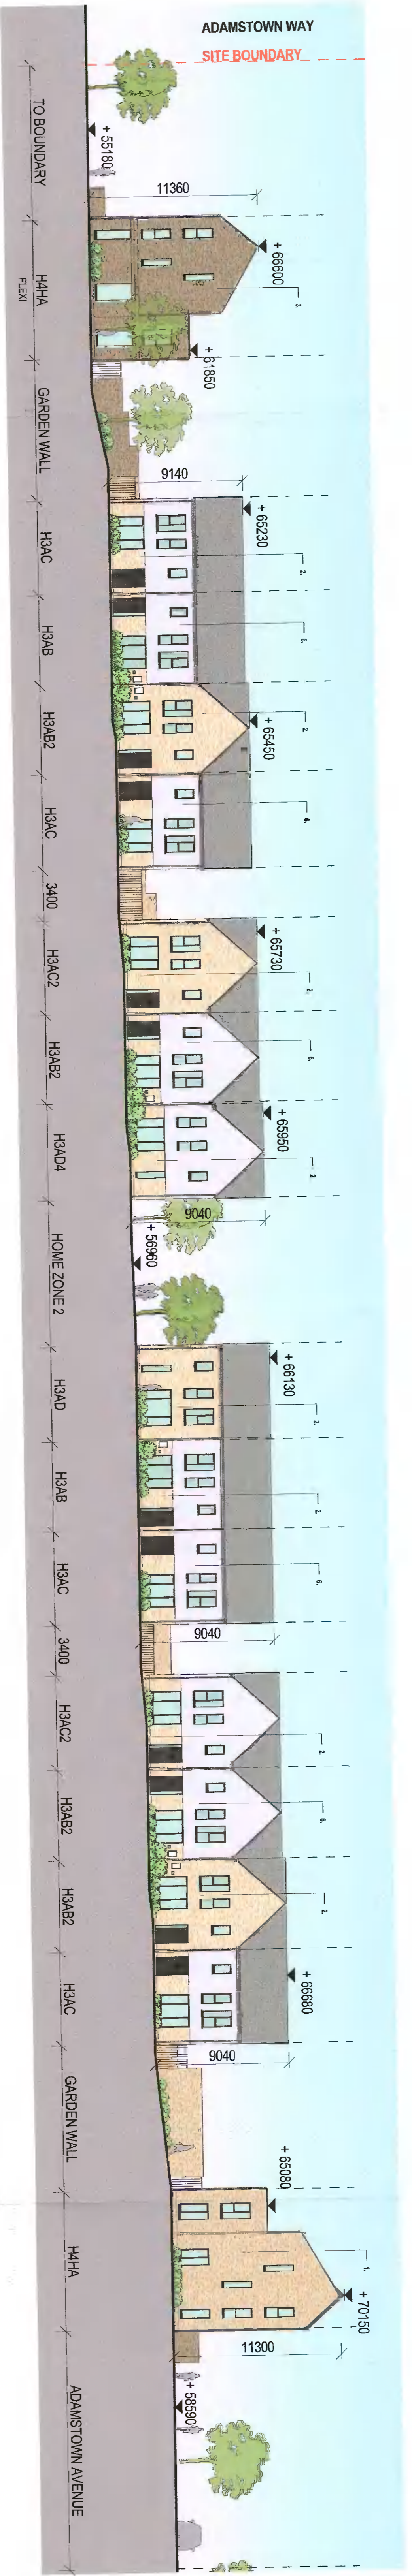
ADAMSTOWN WAY
SITE BOUNDARY
TO BOUNDARY
+ 55180
11360
+ 66600
H4HA
FLEXI
+ 61850
GARDEN WALL
9140
+ 65230
H3AC
H3AB
H3AB2
+ 65450
H3AC
3400
+ 65730
H3AC2
H3AB2
+ 65950
H3AD4
9040
+ 56960
HOME ZONE 2
+ 66130
H3AD
H3AB
H3AC
9040
3400
H3AC2
H3AB2
H3AB2
+ 66680
H3AC
9040
GARDEN WALL
+ 65080
H4HA
+ 70150
11300
+ 58590
ADAMSTOWN AVENUE